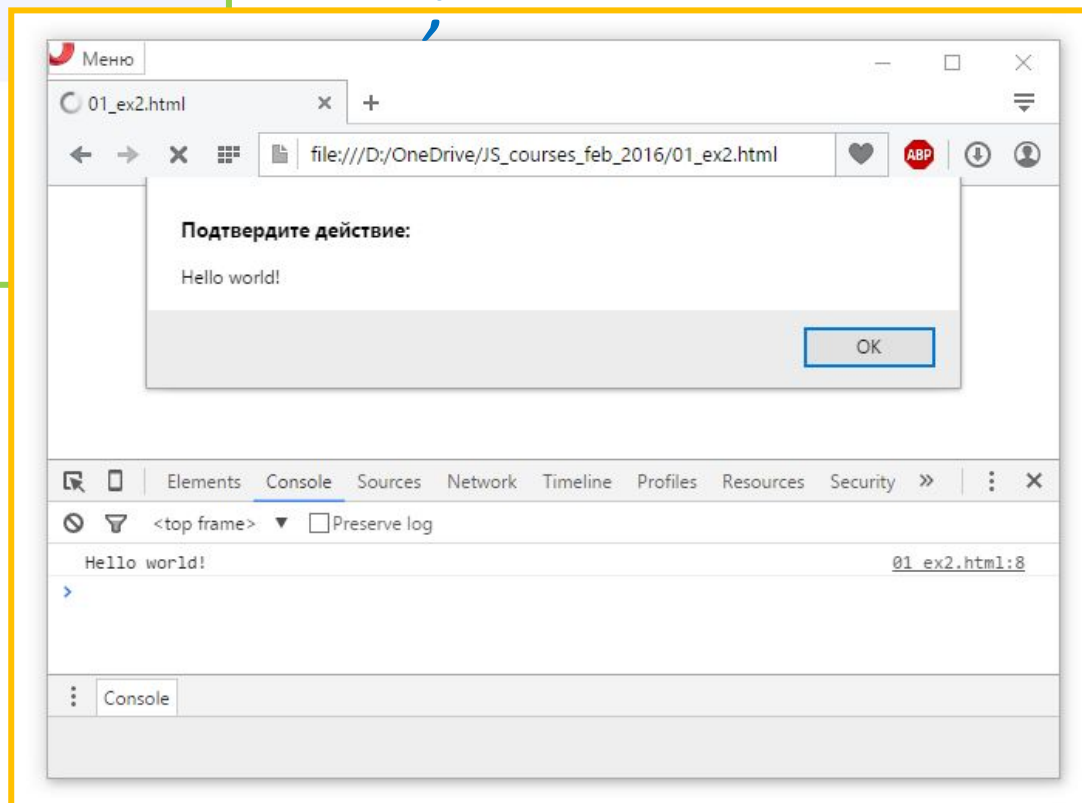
Меню

01_ex2.html ×

+

file:///D:/OneDrive/JS_courses_feb_2016/01_ex2.html

ABP

Подтвердите действие:

Hello world!

OK

Elements Console Sources Network Timeline Profiles Resources Security »

<top frame> ▼ Preserve log

Hello world! 01_ex2.html:8

>

Console